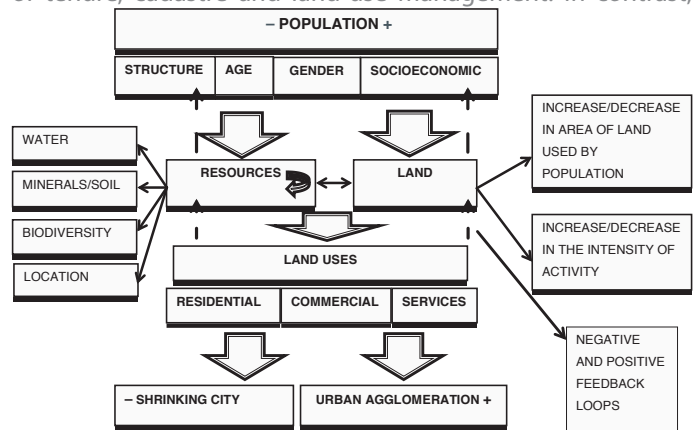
of tenure, cadastre and land use management. In contrast,

– POPULATION +

STRUCTURE | AGE | GENDER | SOCIOECONOMIC

WATER

MINERALS/SOIL

BIODIVERSITY

LOCATION

RESOURCES

LAND

INCREASE/DECREASE IN AREA OF LAND USED BY POPULATION

INCREASE/DECREASE IN THE INTENSITY OF ACTIVITY

LAND USES

RESIDENTIAL | COMMERCIAL | SERVICES

NEGATIVE AND POSITIVE FEEDBACK LOOPS

– SHRINKING CITY

URBAN AGGLOMERATION +